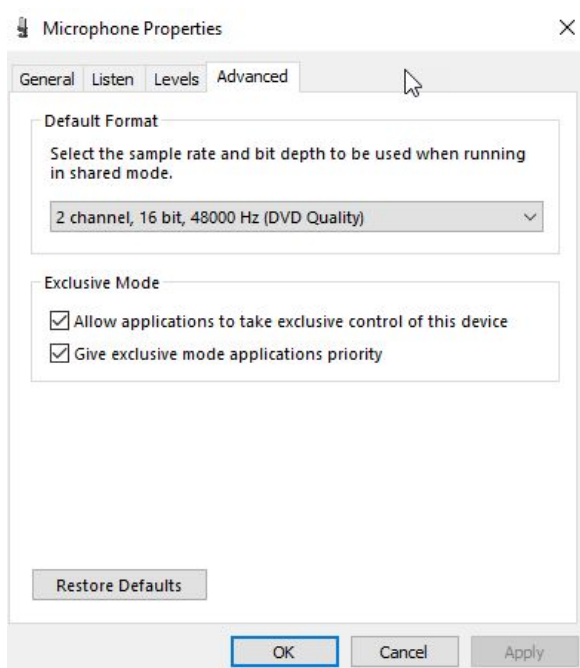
Microphone Properties

×

General Listen Levels Advanced

Default Format

Select the sample rate and bit depth to be used when running in shared mode.

2 channel, 16 bit, 48000 Hz (DVD Quality)

Exclusive Mode

Allow applications to take exclusive control of this device

Give exclusive mode applications priority

Restore Defaults

OK Cancel Apply